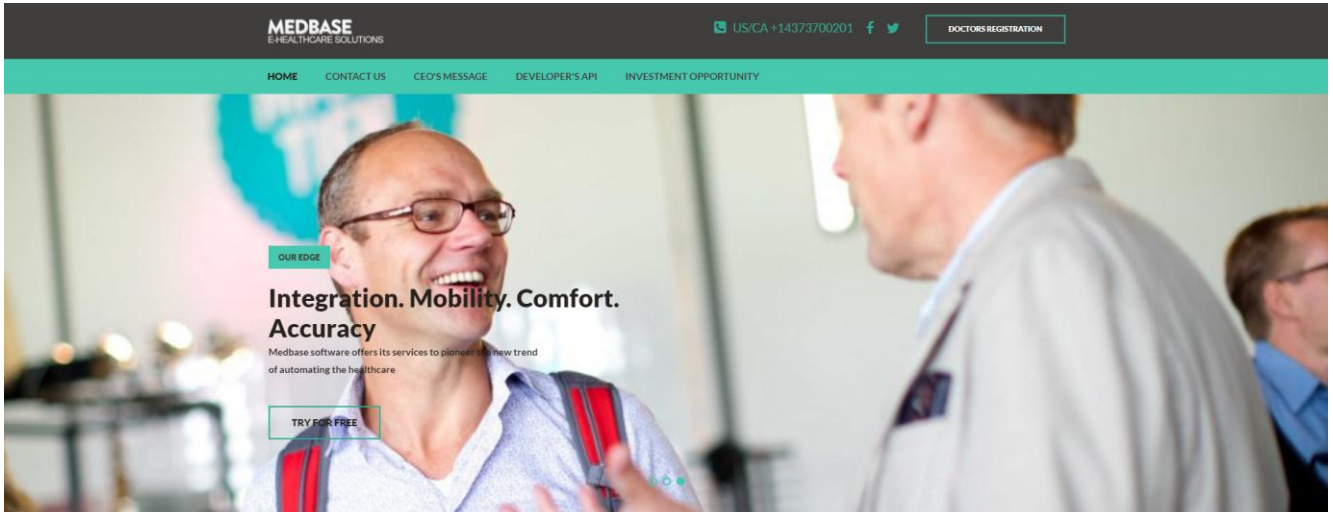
MEDBASE
E-HEALTHCARE SOLUTIONS

US/CA +14373700201

DOCTORS REGISTRATION

HOME CONTACT US CEO'S MESSAGE DEVELOPER'S API INVESTMENT OPPORTUNITY

OUR EDGE

Integration. Mobility. Comfort. Accuracy

Medbase software offers its services to pioneer the new trend of automating the healthcare

TRY FOR FREE